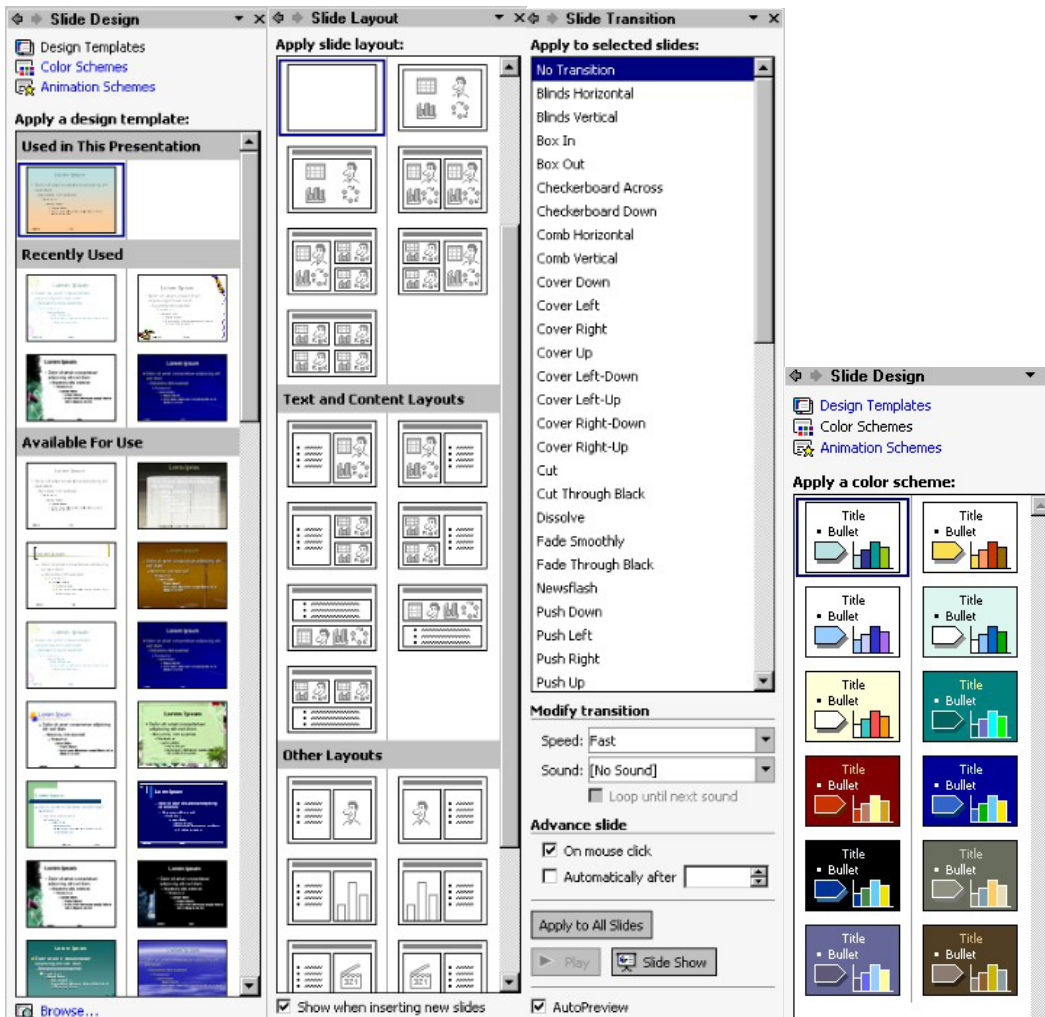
Slide Design

Design Templates
Color Schemes
Animation Schemes

Apply a design template:

Used in This Presentation

Recently Used

Available For Use

Browse...

Slide Layout

Apply slide layout:

Text and Content Layouts

Other Layouts

Show when inserting new slides

Slide Transition

Apply to selected slides:

No Transition
Blinds Horizontal
Blinds Vertical
Box In
Box Out
Checkerboard Across
Checkerboard Down
Comb Horizontal
Comb Vertical
Cover Down
Cover Left
Cover Right
Cover Up
Cover Left-Down
Cover Left-Up
Cover Right-Down
Cover Right-Up
Cut
Cut Through Black
Dissolve
Fade Smoothly
Fade Through Black
Newsflash
Push Down
Push Left
Push Right
Push Up

Modify transition

Speed: Fast
Sound: [No Sound]
Loop until next sound

Advance slide

On mouse click
Automatically after

Apply to All Slides

Play
Slide Show

AutoPreview

Slide Design

Design Templates
Color Schemes
Animation Schemes

Apply a color scheme:

Title
• Bullet

Title
• Bullet

Title
• Bullet

Title
• Bullet

Title
• Bullet

Title
• Bullet

Title
• Bullet

Title
• Bullet

Title
• Bullet

Title
• Bullet

Title
• Bullet

Title
• Bullet